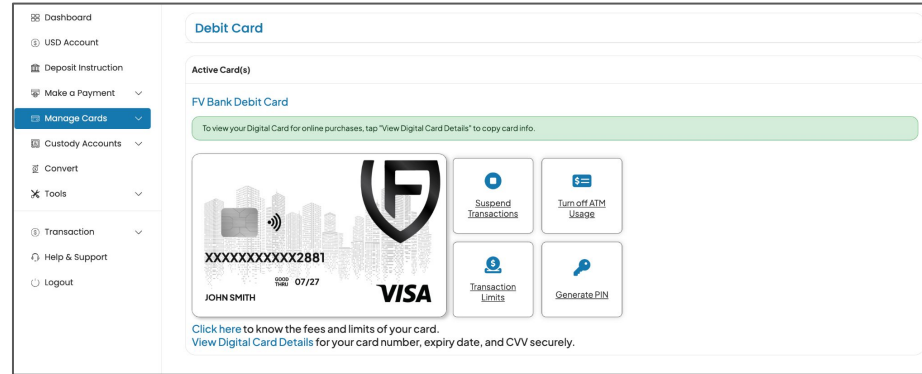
Dashboard
USD Account
Deposit Instruction
Make a Payment
Manage Cards
Custody Accounts
Convert
Tools
Transaction
Help & Support
Logout

Debit Card

Active Card(s)

FV Bank Debit Card

To view your Digital Card for online purchases, tap "View Digital Card Details" to copy card info.

XXXXXXXXXXXX2881
GOOD THRU 07/27
JOHN SMITH
VISA

Suspend Transactions
Turn off ATM Usage
Transaction Limits
Generate PIN

Click here to know the fees and limits of your card.
View Digital Card Details for your card number, expiry date, and CVV securely.